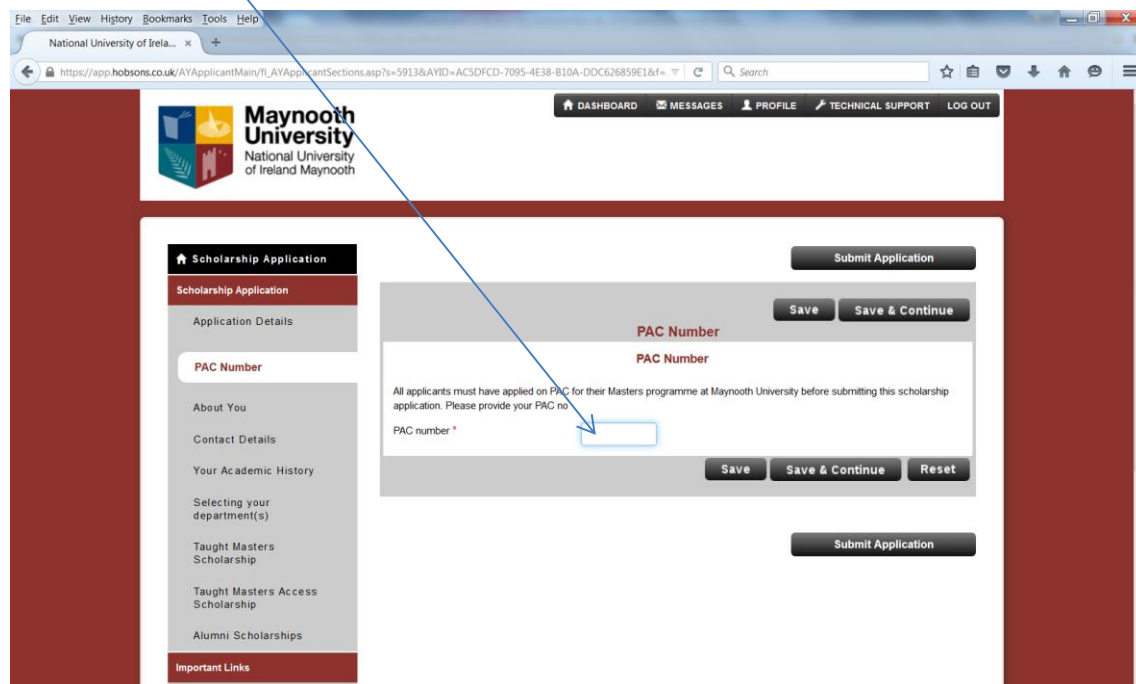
File Edit View History Bookmarks Tools Help

National University of Irela... ×

https://app.hobsons.co.uk/AYApplicantMain/fl_AYApplicantSections.asp?s=5913&AYID=AC5DFCD-7095-4E38-B10A-DDC626859E1&f=

Search

Maynooth University
National University of Ireland Maynooth

DASHBOARD MESSAGES PROFILE TECHNICAL SUPPORT LOG OUT

Scholarship Application

Scholarship Application

Application Details

PAC Number

About You

Contact Details

Your Academic History

Selecting your department(s)

Taught Masters Scholarship

Taught Masters Access Scholarship

Alumni Scholarships

Important Links

Submit Application

Save Save & Continue

PAC Number

PAC Number

All applicants must have applied on PAC for their Masters programme at Maynooth University before submitting this scholarship application. Please provide your PAC no

PAC number *

Save Save & Continue Reset

Submit Application